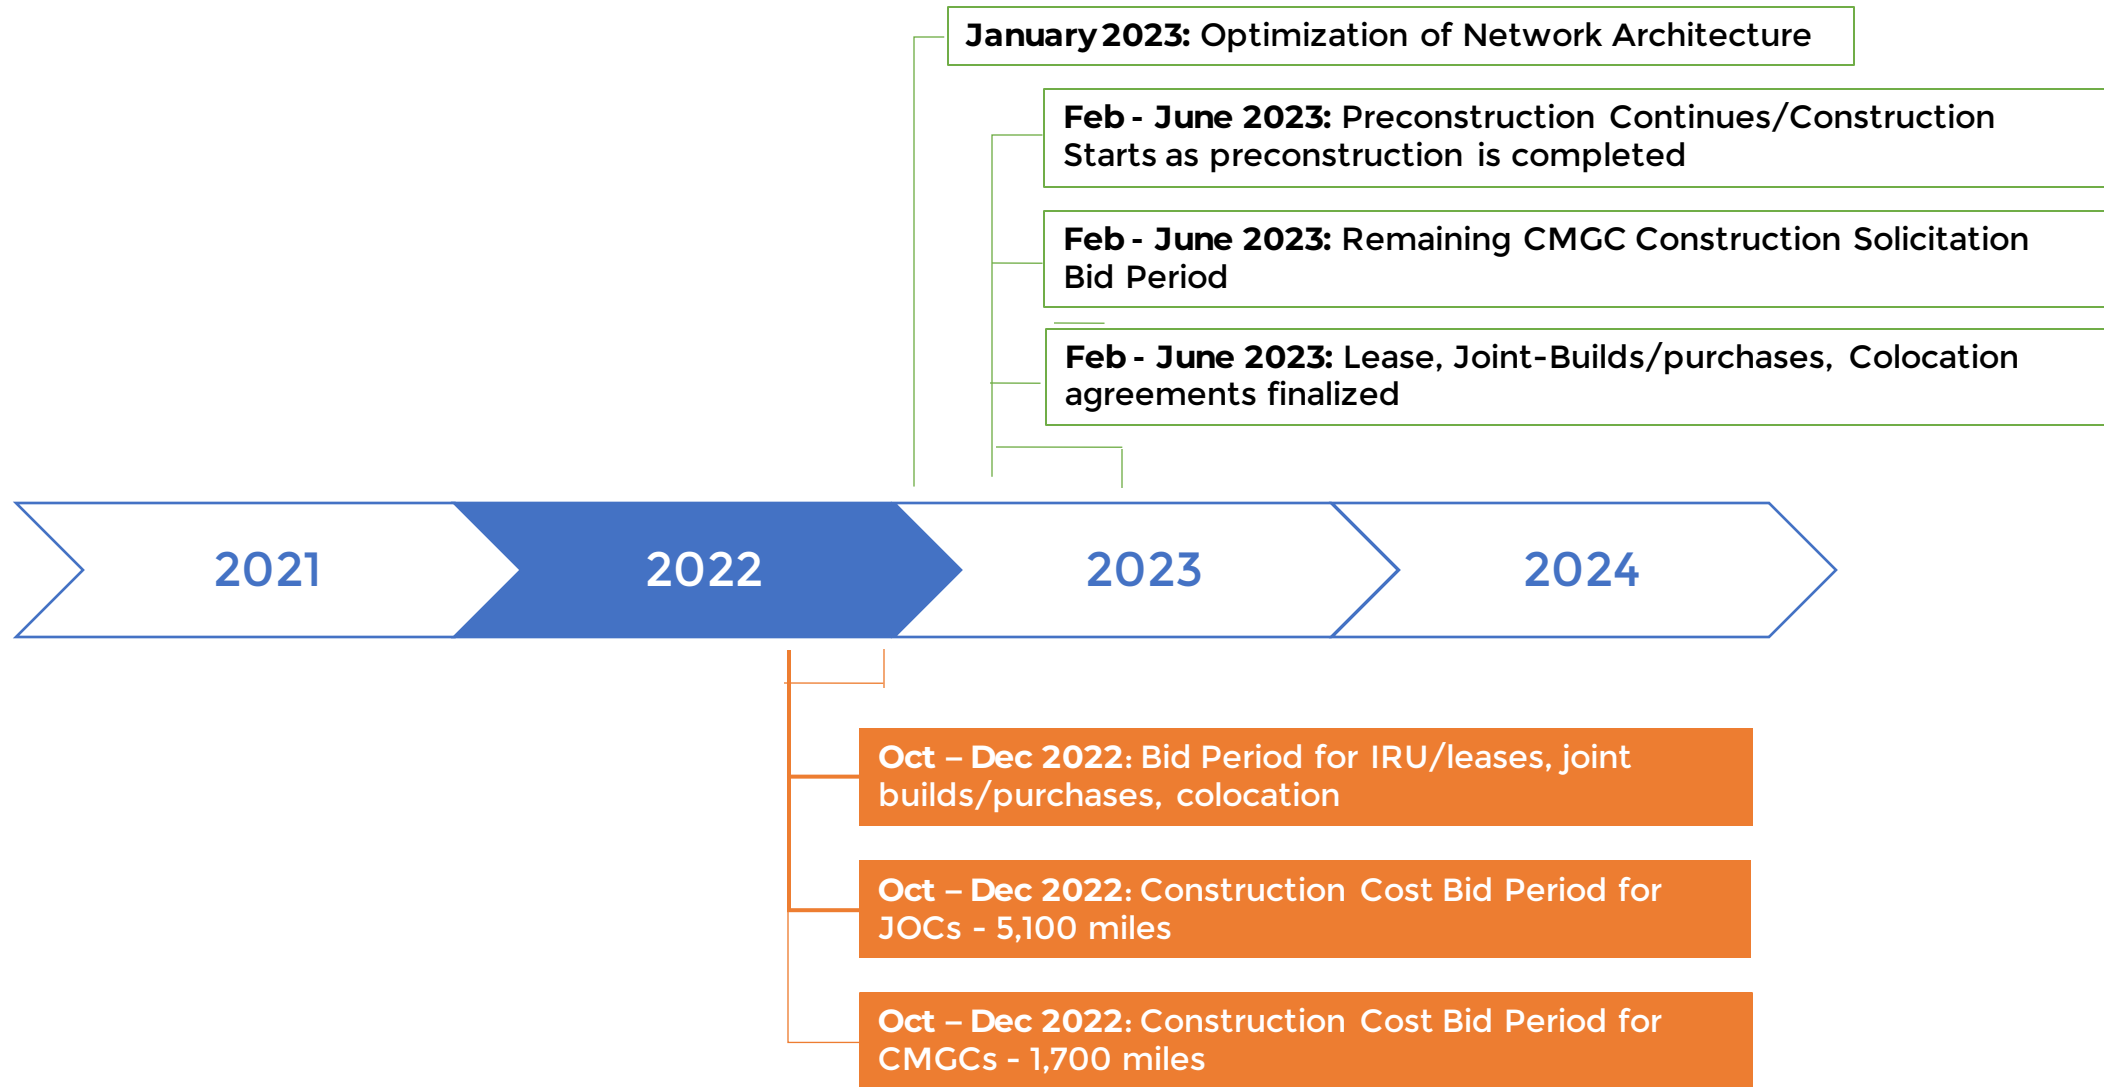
January 2023: Optimization of Network Architecture

Feb - June 2023: Preconstruction Continues/Construction Starts as preconstruction is completed

Feb - June 2023: Remaining CMGC Construction Solicitation Bid Period

Feb - June 2023: Lease, Joint-Builds/purchases, Colocation agreements finalized

2021

2022

2023

2024

Oct – Dec 2022: Bid Period for IRU/leases, joint builds/purchases, colocation

Oct – Dec 2022: Construction Cost Bid Period for JOCs - 5,100 miles

Oct – Dec 2022: Construction Cost Bid Period for CMGCs - 1,700 miles